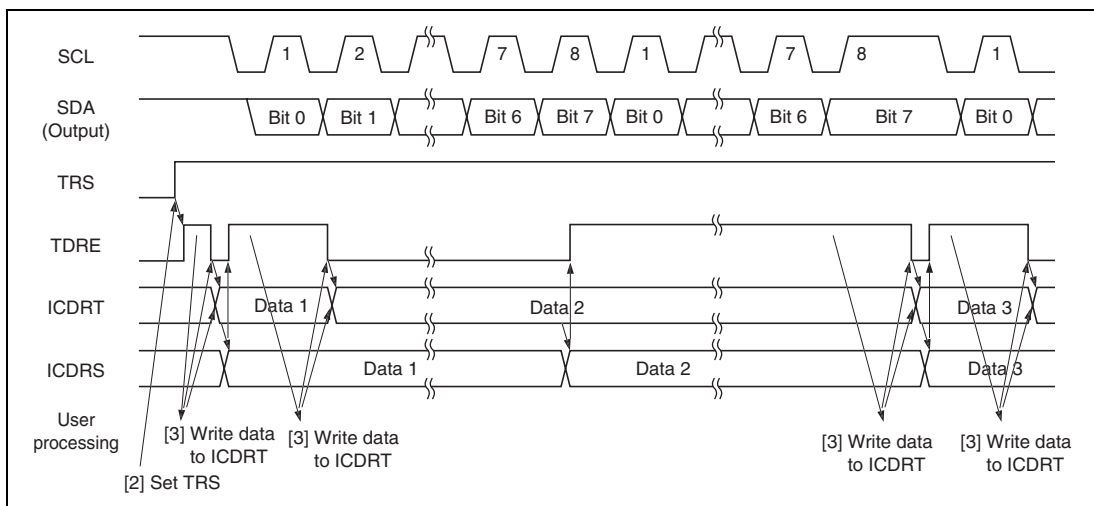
SCL
1
2
7
8
1
7
8
1

SDA (Output)
Bit 0
Bit 1
Bit 6
Bit 7
Bit 0
Bit 6
Bit 7
Bit 0

TRS

TDRE

ICDRT
Data 1
Data 2
Data 3

ICDRS
Data 1
Data 2
Data 3

User processing
[3] Write data to ICDRT
[3] Write data to ICDRT
[3] Write data to ICDRT
[3] Write data to ICDRT
[2] Set TRS